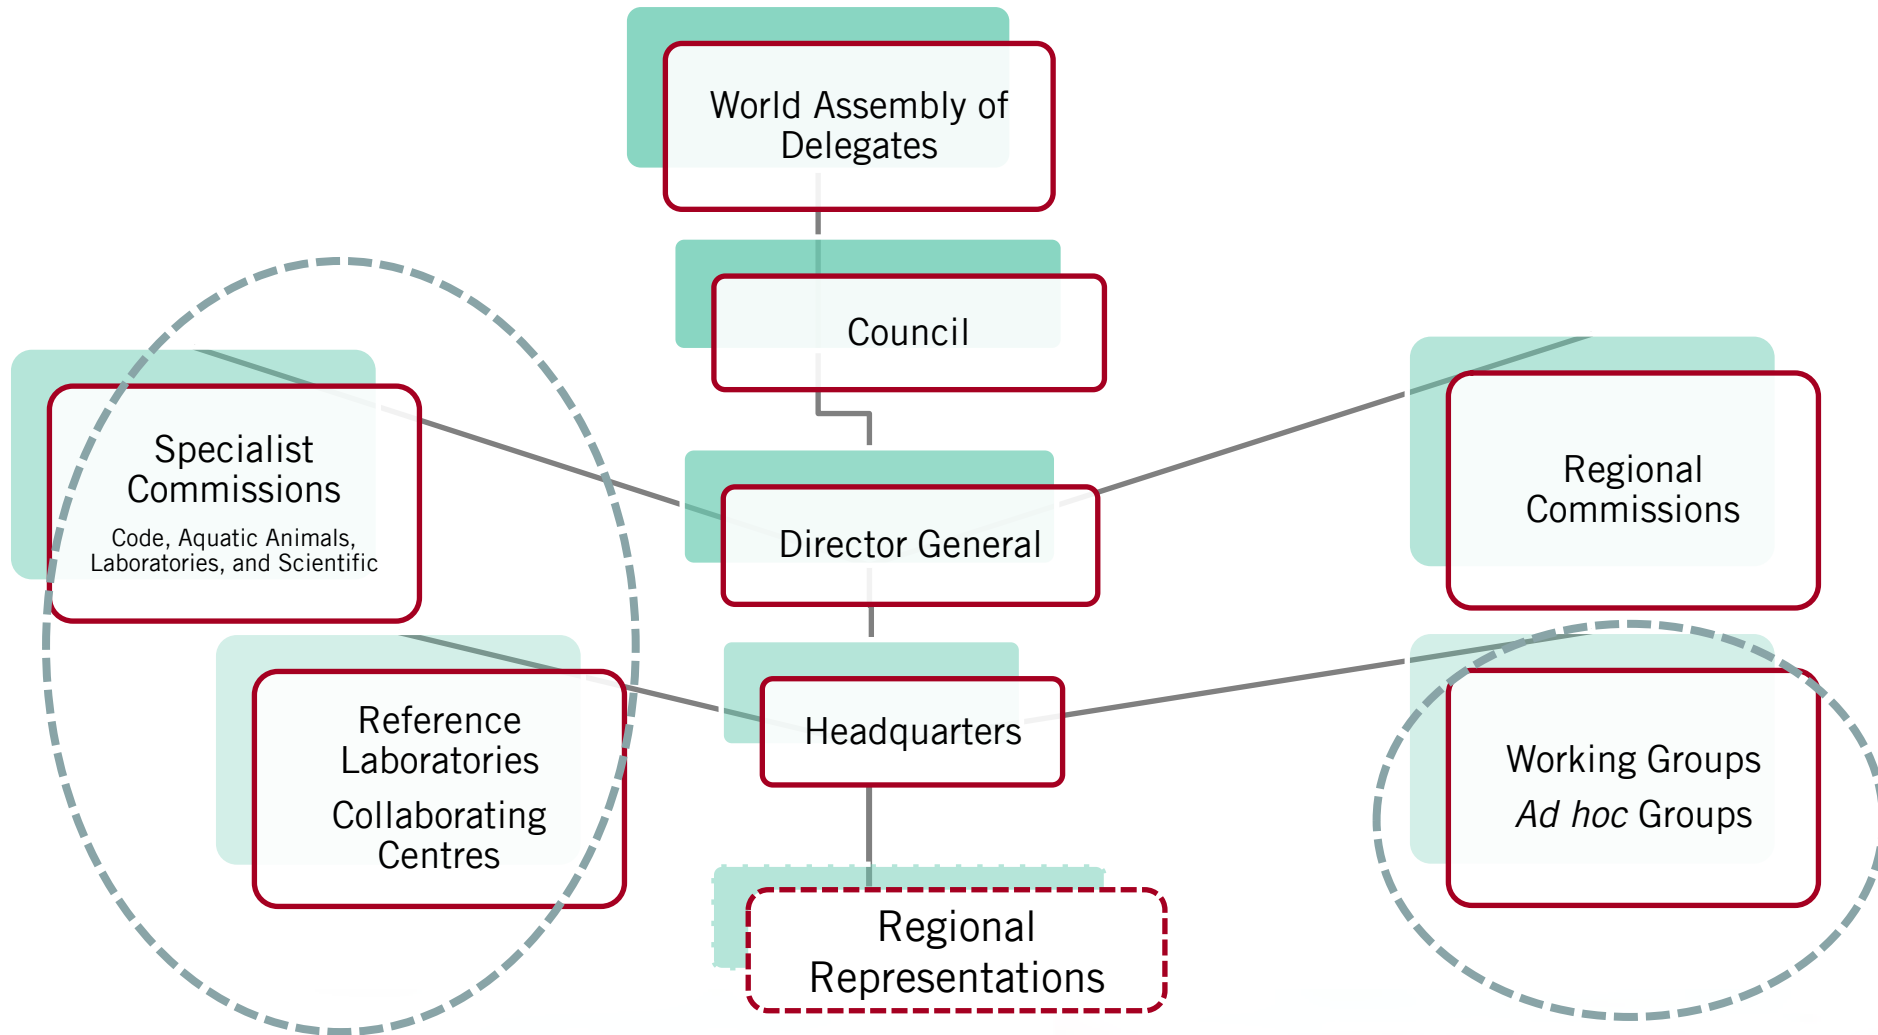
World Assembly of Delegates

Council

Specialist Commissions

Code, Aquatic Animals, Laboratories, and Scientific

Director General

Regional Commissions

Reference Laboratories

Collaborating Centres

Headquarters

Working Groups

*Ad hoc* Groups

Regional Representations